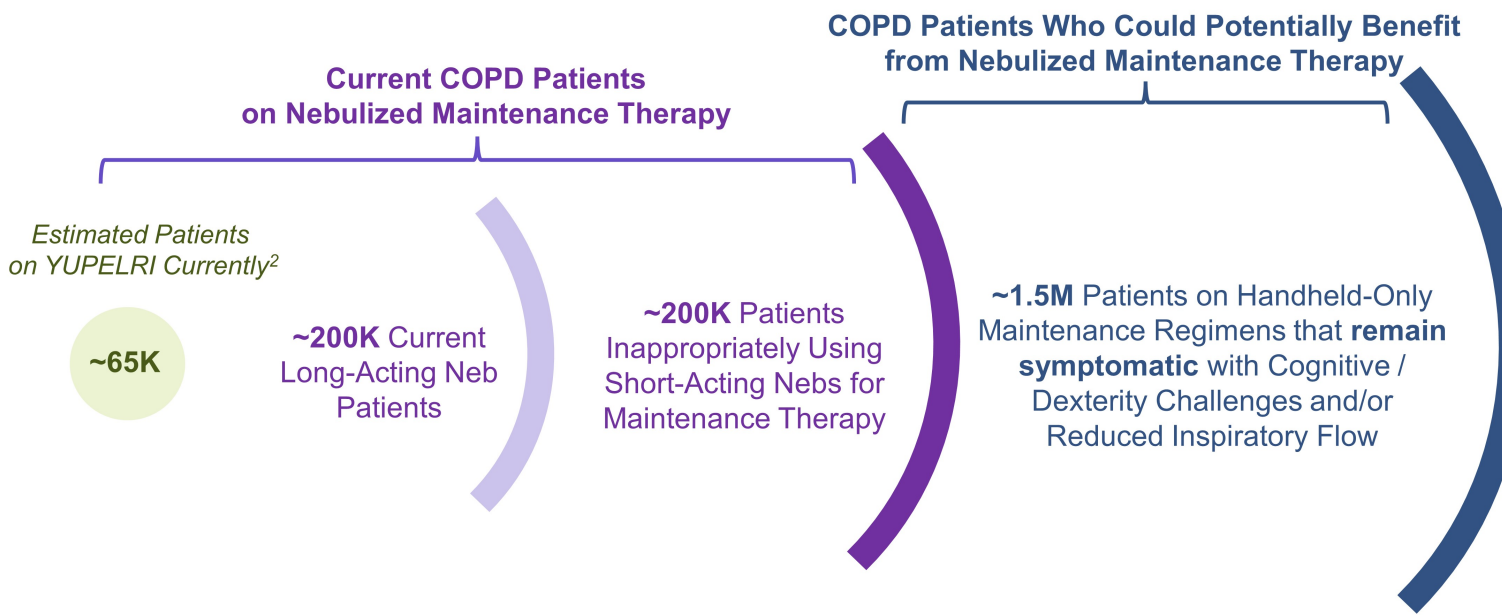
COPD Patients Who Could Potentially Benefit from Nebulized Maintenance Therapy

Current COPD Patients on Nebulized Maintenance Therapy

Estimated Patients on YUPELRI Currently$^{2}$

~65K

~200K Current Long-Acting Neb Patients

~200K Patients Inappropriately Using Short-Acting Nebs for Maintenance Therapy

~1.5M Patients on Handheld-Only Maintenance Regimens that remain symptomatic with Cognitive / Dexterity Challenges and/or Reduced Inspiratory Flow